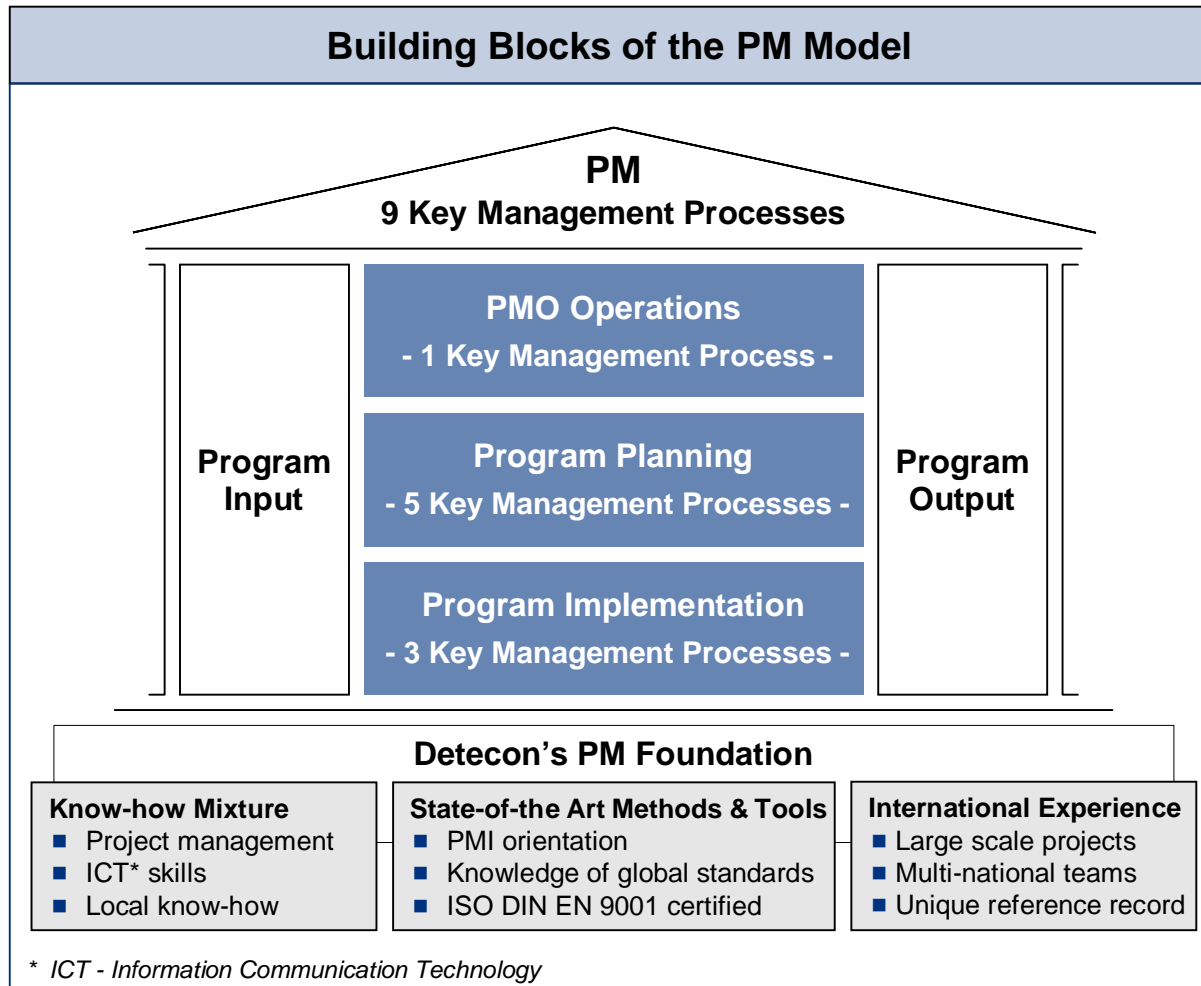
Building Blocks of the PM Model

PM
9 Key Management Processes

Program Input

PMO Operations
- 1 Key Management Process -

Program Planning
- 5 Key Management Processes -

Program Implementation
- 3 Key Management Processes -

Program Output

Detecon's PM Foundation

Know-how Mixture
- Project management
- ICT* skills
- Local know-how

State-of-the Art Methods & Tools
- PMI orientation
- Knowledge of global standards
- ISO DIN EN 9001 certified

International Experience
- Large scale projects
- Multi-national teams
- Unique reference record

* ICT - Information Communication Technology